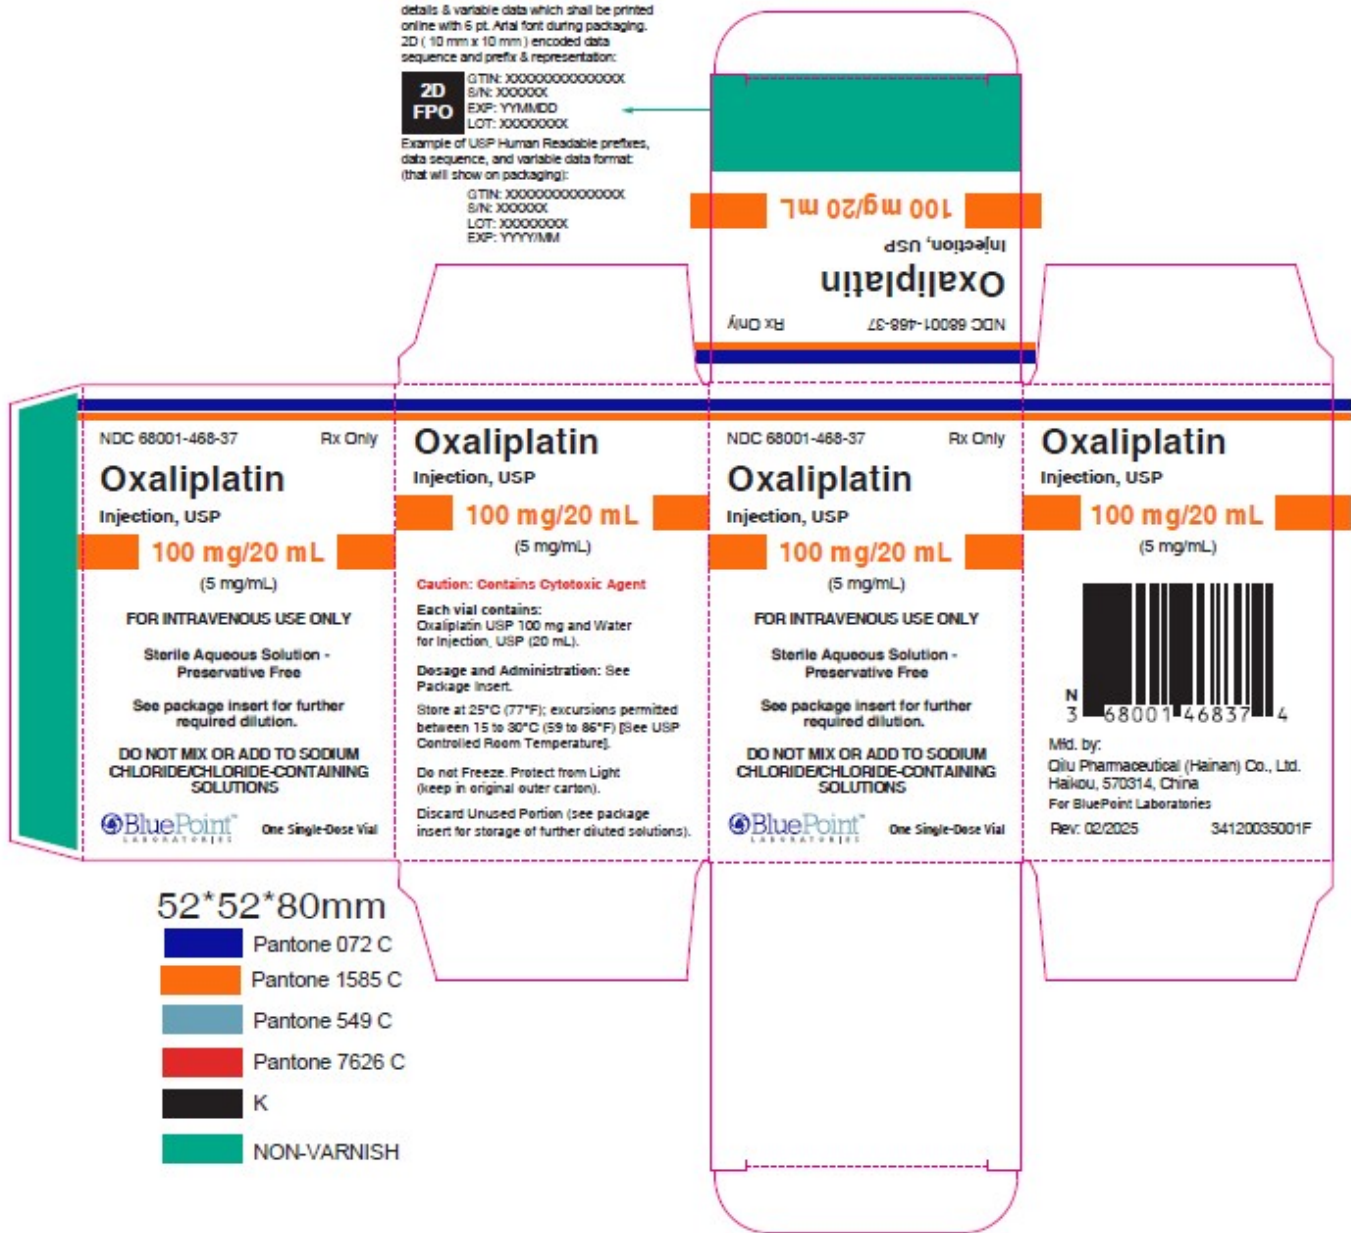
details & variable data which shall be printed online with 6 pt. Arial font during packaging. 2D ( 10 mm x 10 mm ) encoded data sequence and prefix & representation:

2D FPO

GTIN: XXXXXXXXXXXXXX
S/N: XXXXXX
EXP: YYMMDD
LOT: XXXXXXXX

Example of USP Human Readable prefixes, data sequence, and variable data format (that will show on packaging):

GTIN: XXXXXXXXXXXXXX
S/N: XXXXXX
LOT: XXXXXXXX
EXP: YYYY/MM

100 mg/20 mL

Injection, USP

Oxaliplatin

NDC 68001-468-37 Rx Only

NDC 68001-468-37 Rx Only

Oxaliplatin

Injection, USP

100 mg/20 mL

(5 mg/mL)

FOR INTRAVENOUS USE ONLY

Sterile Aqueous Solution - Preservative Free

See package insert for further required dilution.

DO NOT MIX OR ADD TO SODIUM CHLORIDE/CHLORIDE-CONTAINING SOLUTIONS

BluePoint LABORATORIES One Single-Dose Vial

Oxaliplatin

Injection, USP

100 mg/20 mL

(5 mg/mL)

Caution: Contains Cytotoxic Agent

Each vial contains: Oxaliplatin USP 100 mg and Water for Injection, USP (20 mL).

Dosage and Administration: See Package Insert.

Store at 25°C (77°F); excursions permitted between 15 to 30°C (59 to 86°F) [See USP Controlled Room Temperature].

Do not Freeze. Protect from Light (keep in original outer carton).

Discard Unused Portion (see package insert for storage of further diluted solutions).

NDC 68001-468-37 Rx Only

Oxaliplatin

Injection, USP

100 mg/20 mL

(5 mg/mL)

FOR INTRAVENOUS USE ONLY

Sterile Aqueous Solution - Preservative Free

See package insert for further required dilution.

DO NOT MIX OR ADD TO SODIUM CHLORIDE/CHLORIDE-CONTAINING SOLUTIONS

BluePoint LABORATORIES One Single-Dose Vial

Oxaliplatin

Injection, USP

100 mg/20 mL

(5 mg/mL)

N
3 68001 46837 4

Mfd. by:
Qilu Pharmaceutical (Hainan) Co., Ltd.
Haikou, 570314, China
For BluePoint Laboratories

Rev: 02/2025 34120035001F

52*52*80mm

Pantone 072 C

Pantone 1585 C

Pantone 549 C

Pantone 7626 C

K

NON-VARNISH